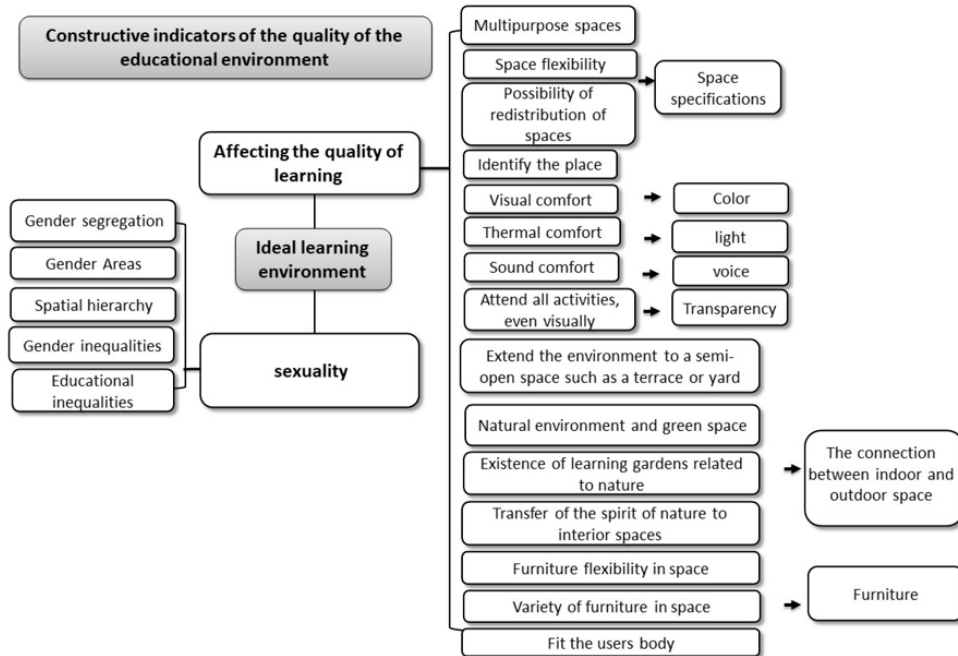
Constructive indicators of the quality of the educational environment

Affecting the quality of learning

Ideal learning environment

sexuality

Gender segregation

Gender Areas

Spatial hierarchy

Gender inequalities

Educational inequalities

Multipurpose spaces

Space flexibility

Possibility of redistribution of spaces

Space specifications

Identify the place

Visual comfort

Color

Thermal comfort

light

Sound comfort

voice

Attend all activities, even visually

Transparency

Extend the environment to a semi-open space such as a terrace or yard

Natural environment and green space

Existence of learning gardens related to nature

The connection between indoor and outdoor space

Transfer of the spirit of nature to interior spaces

Furniture flexibility in space

Variety of furniture in space

Furniture

Fit the users body